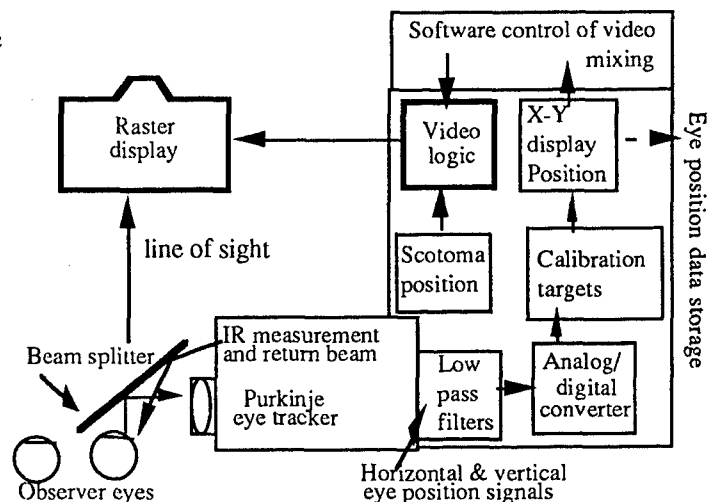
Software control of video mixing

Raster display

Video logic

X-Y display Position

Eye position data storage

line of sight

Scotoma position

Calibration targets

IR measurement and return beam

Beam splitter

Purkinje eye tracker

Low pass filters

Analog/ digital converter

Observer eyes

Horizontal & vertical eye position signals